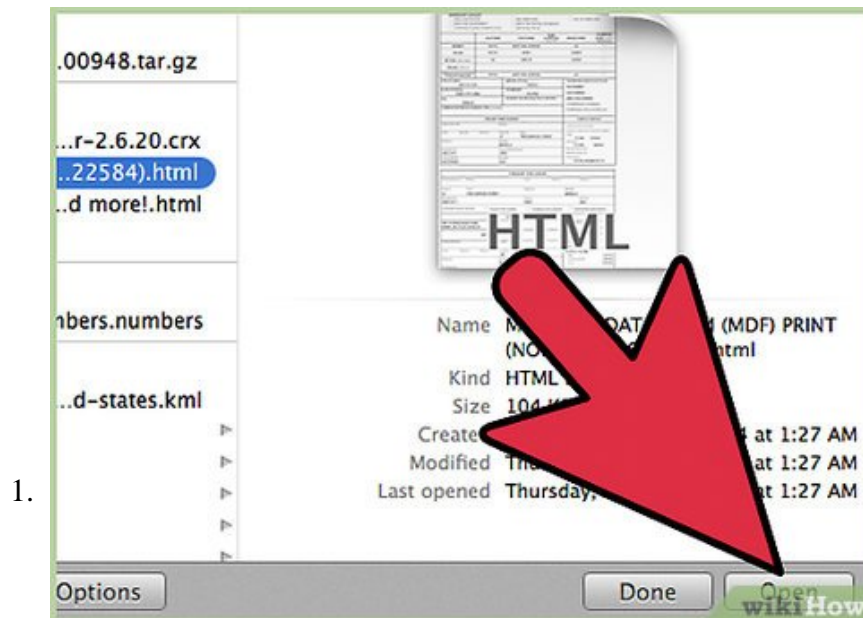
1.

.00948.tar.gz

...r-2.6.20.crx
..22584).html
..d more!.html

nbers.numbers

...d-states.kml

HTML

Name M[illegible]DAT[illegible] (MDF) PRINT (NO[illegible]html
Kind HTML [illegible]
Size 104 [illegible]
Create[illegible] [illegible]4 at 1:27 AM
Modified Th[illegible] at 1:27 AM
Last opened Thursday, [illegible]t 1:27 AM

Options
Done
Open

wikiHow